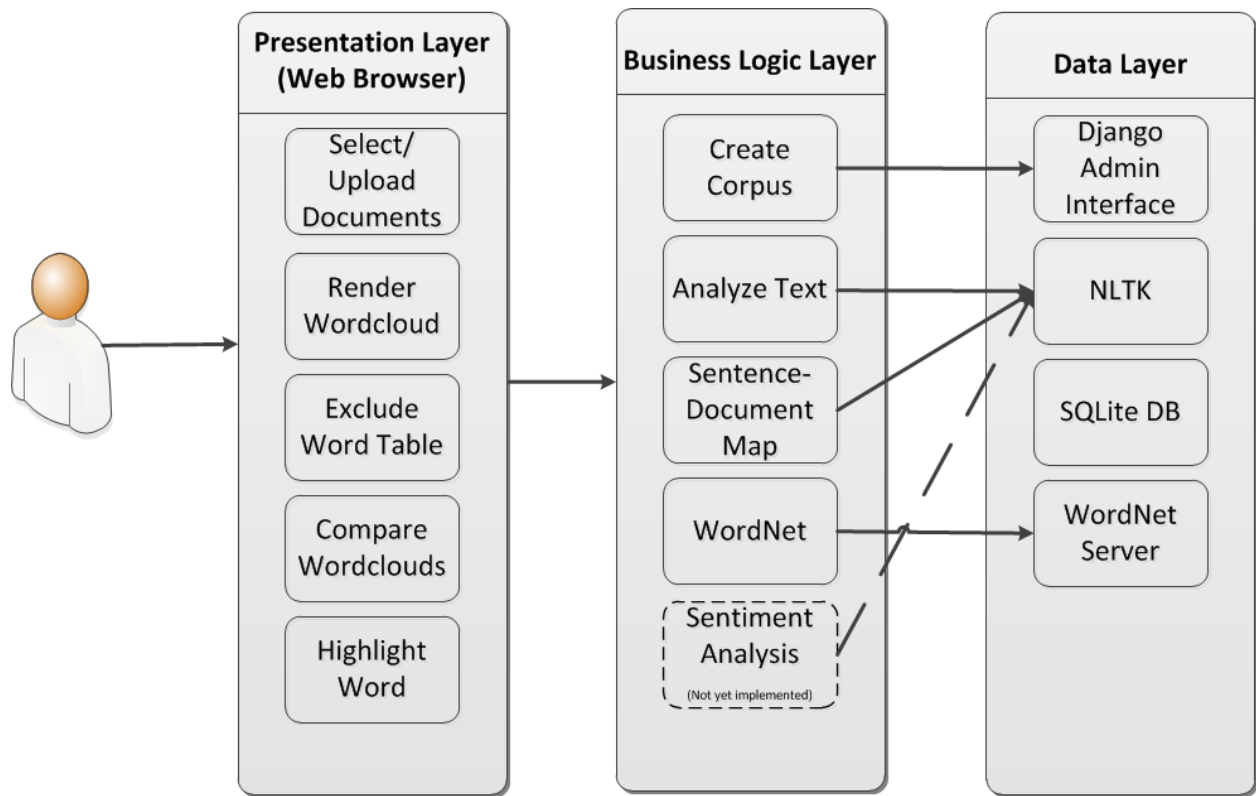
Presentation Layer (Web Browser)

Select/ Upload Documents

Render Wordcloud

Exclude Word Table

Compare Wordclouds

Highlight Word

Business Logic Layer

Create Corpus

Analyze Text

Sentence-Document Map

WordNet

Sentiment Analysis (Not yet implemented)

Data Layer

Django Admin Interface

NLTK

SQLite DB

WordNet Server